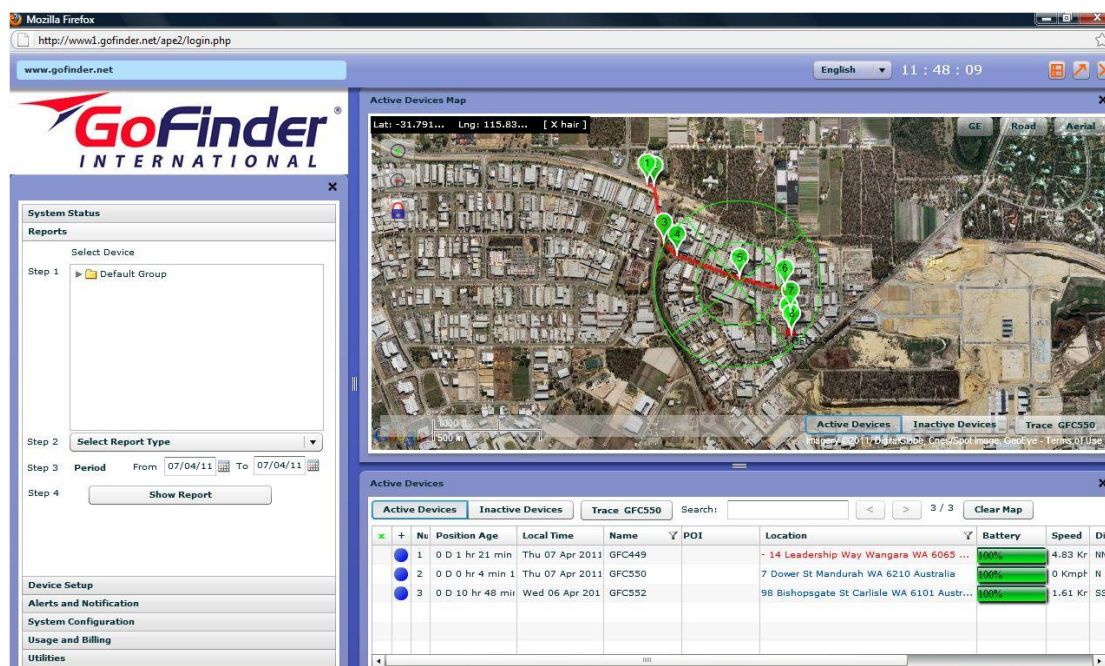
Mozilla Firefox

http://www1.gofinder.net/ape2/login.php

www.gofinder.net

English 11 : 48 : 09

GoFinder®
INTERNATIONAL

System Status
Reports

Select Device

Step 1 Default Group

Step 2 Select Report Type

Step 3 Period From 07/04/11 To 07/04/11

Step 4 Show Report

Device Setup
Alerts and Notification
System Configuration
Usage and Billing
Utilities

Active Devices Map

Lat: -31.791... Lng: 115.83... [ X hair ]

GE Road Aerial

1 3 4 5 6 7 8 9

1000 ft
500 m

Active Devices Inactive Devices Trace GFC550

Imagery ©2011 DigitalGlobe, Cnes/Spot Image, GeoEye - Terms of Use

Active Devices

Active Devices Inactive Devices Trace GFC550 Search: < > 3 / 3 Clear Map

| x | + | Nu | Position Age | Local Time | Name | POI | Location | Battery | Speed | Di |
|---|---|---|---|---|---|---|---|---|---|---|
| | | 1 | 0 D 1 hr 21 min | Thu 07 Apr 2011 | GFC449 | | - 14 Leadership Way Wangara WA 6065 ... | 100% | 4.83 Kr | NN |
| | | 2 | 0 D 0 hr 4 min 1 | Thu 07 Apr 2011 | GFC550 | | 7 Dower St Mandurah WA 6210 Australia | 100% | 0 Kmph | N |
| | | 3 | 0 D 10 hr 48 mir | Wed 06 Apr 201 | GFC552 | | 98 Bishopsgate St Carlisle WA 6101 Austr... | 100% | 1.61 Kr | SS |